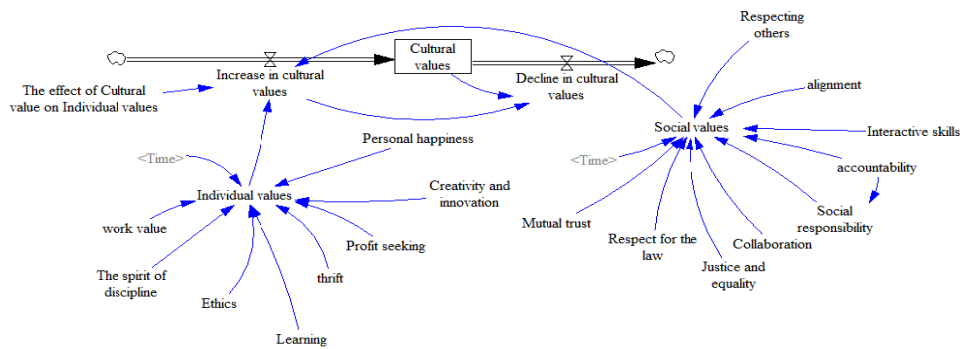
Cultural values

Increase in cultural values

Decline in cultural values

The effect of Cultural value on Individual values

Respecting others

alignment

Social values

Interactive skills

accountability

Social responsibility

<Time>

Personal happiness

<Time>

Individual values

Creativity and innovation

work value

Profit seeking

The spirit of discipline

thrift

Ethics

Learning

Mutual trust

Respect for the law

Justice and equality

Collaboration